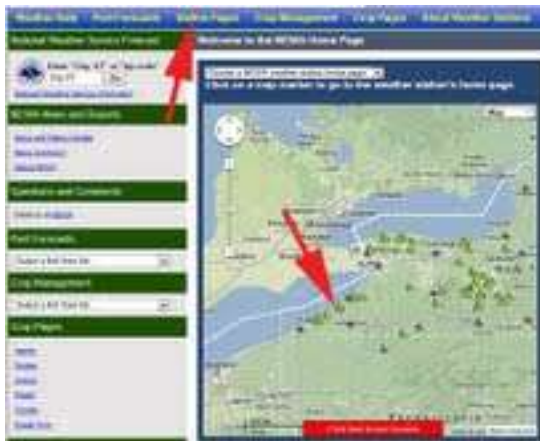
Weather Data | Pest Forecasts | Station Pages | Crop Management | Crop Pages | About Weather Stations

National Weather Service Forecast

Welcome to the NEWA Home Page

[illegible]

Go

National Weather Service Information

NEWA News and Reports

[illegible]

Questions and Comments

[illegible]

Pest Forecasts

Select a Pest from list

Crop Management

Select a Pest from list

Crop Pages

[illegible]

Select a NEWA weather station home page

Click on a map marker to go to the weather station's home page.

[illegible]